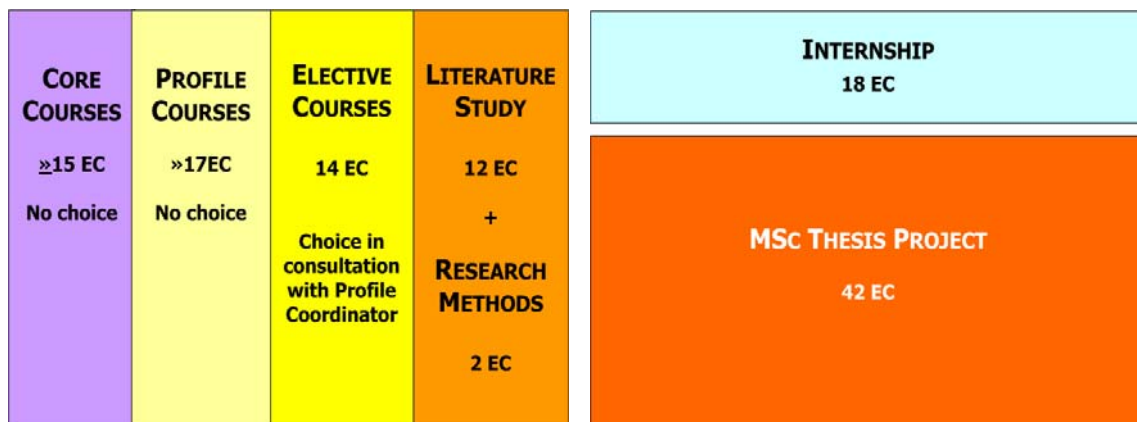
CORE COURSES

»15 EC

No choice

PROFILE COURSES

»17EC

No choice

ELECTIVE COURSES

14 EC

Choice in consultation with Profile Coordinator

LITERATURE STUDY

12 EC

+

RESEARCH METHODS

2 EC

INTERNSHIP

18 EC

MSC THESIS PROJECT

42 EC